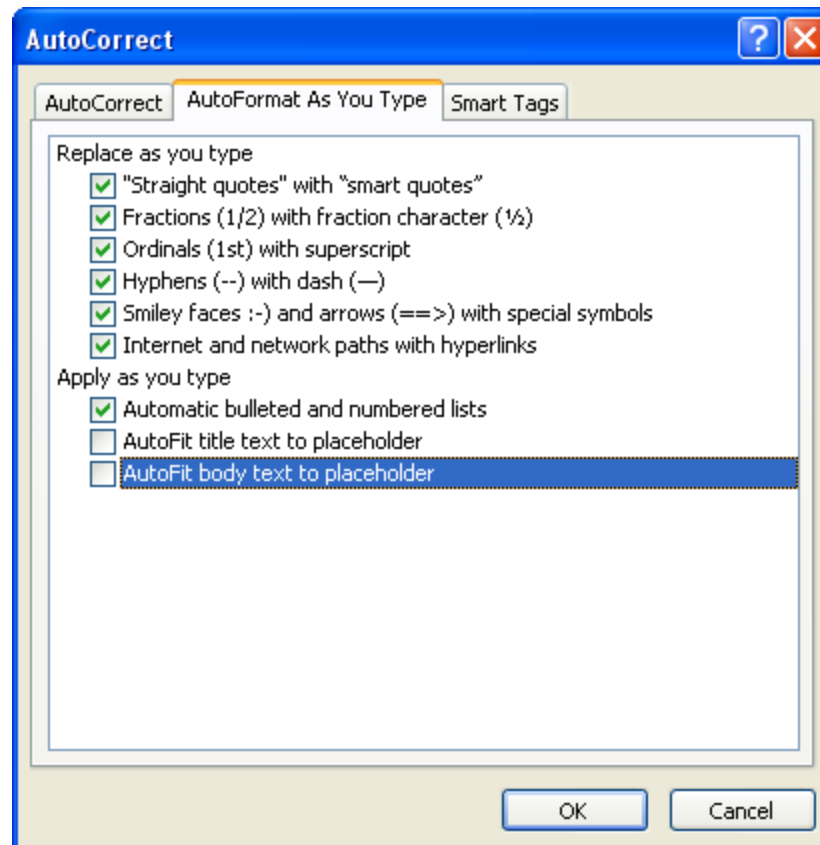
AutoCorrect

?

AutoCorrect | AutoFormat As You Type | Smart Tags

Replace as you type

"Straight quotes" with “smart quotes”

Fractions (1/2) with fraction character (½)

Ordinals (1st) with superscript

Hyphens (--) with dash (—)

Smiley faces :-) and arrows (==>) with special symbols

Internet and network paths with hyperlinks

Apply as you type

Automatic bulleted and numbered lists

AutoFit title text to placeholder

AutoFit body text to placeholder

OK

Cancel